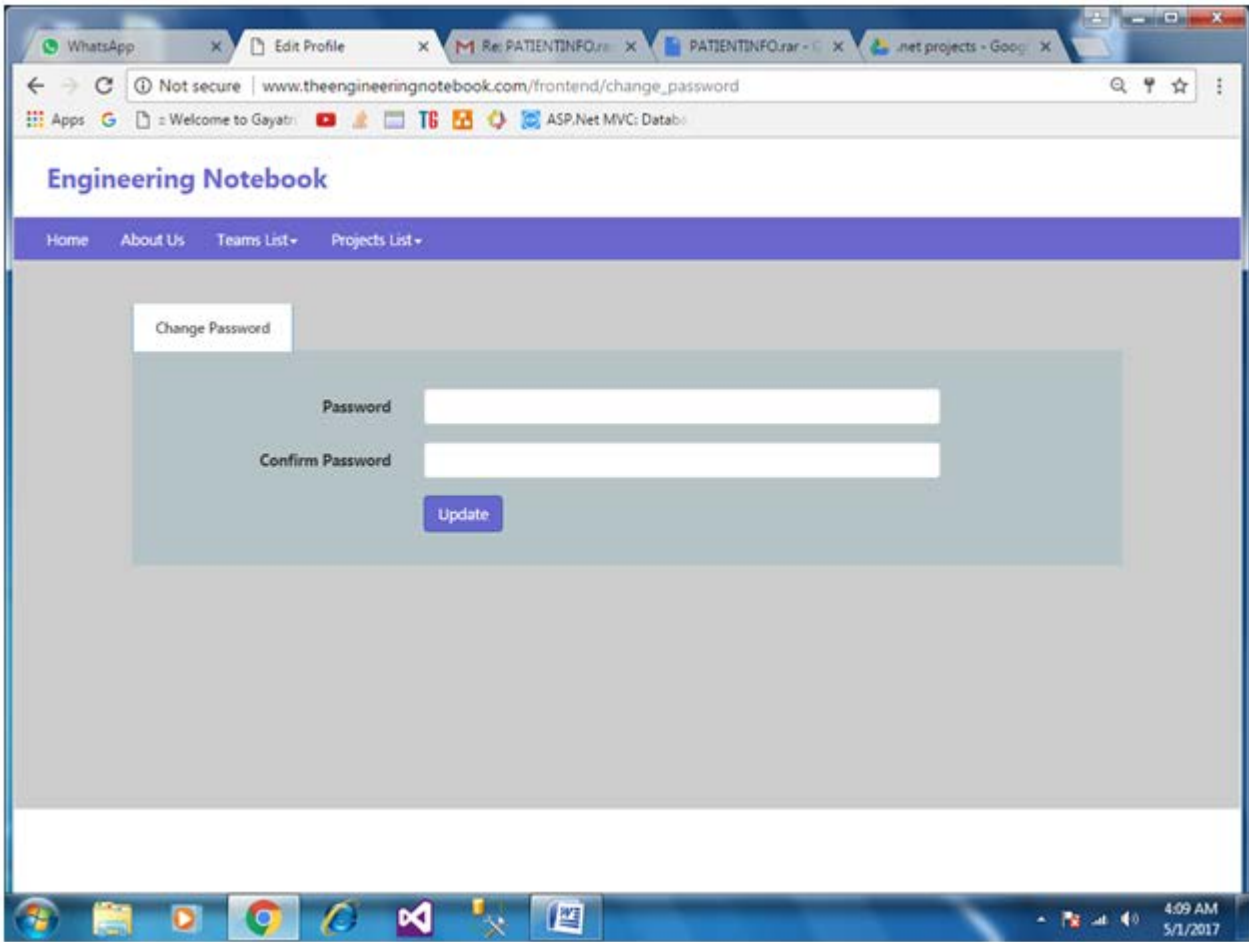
WhatsApp
Edit Profile
Re: PATIENTINFO.ra
PATIENTINFO.rar - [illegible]
.net projects - Goog

Not secure | www.theengineeringnotebook.com/frontend/change_password

Apps G = Welcome to Gayatr TG ASP.Net MVC: Datab

Engineering Notebook

Home About Us Teams List Projects List

Change Password

Password

Confirm Password

Update

4:09 AM
5/1/2017